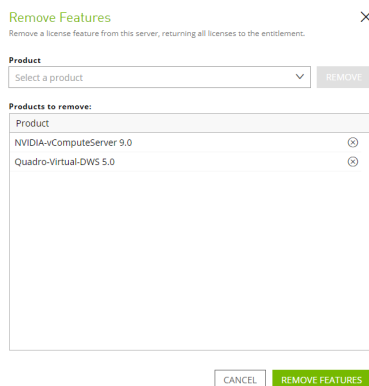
Remove Features

Remove a license feature from this server, returning all licenses to the entitlement.

Product

Select a product

REMOVE

Products to remove:

| Product |
|---|
| NVIDIA-vComputeServer 9.0 |
| Quadro-Virtual-DWS 5.0 |

CANCEL

REMOVE FEATURES